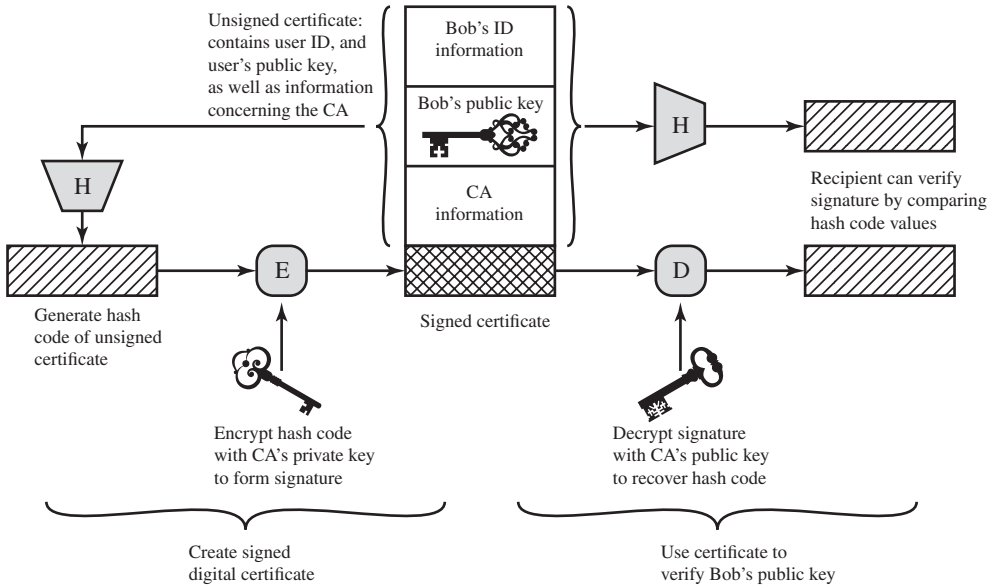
Unsigned certificate: contains user ID, and user's public key, as well as information concerning the CA

Bob's ID information

Bob's public key

CA information

H

H

Recipient can verify signature by comparing hash code values

E

D

Generate hash code of unsigned certificate

Signed certificate

Encrypt hash code with CA's private key to form signature

Decrypt signature with CA's public key to recover hash code

Create signed digital certificate

Use certificate to verify Bob's public key